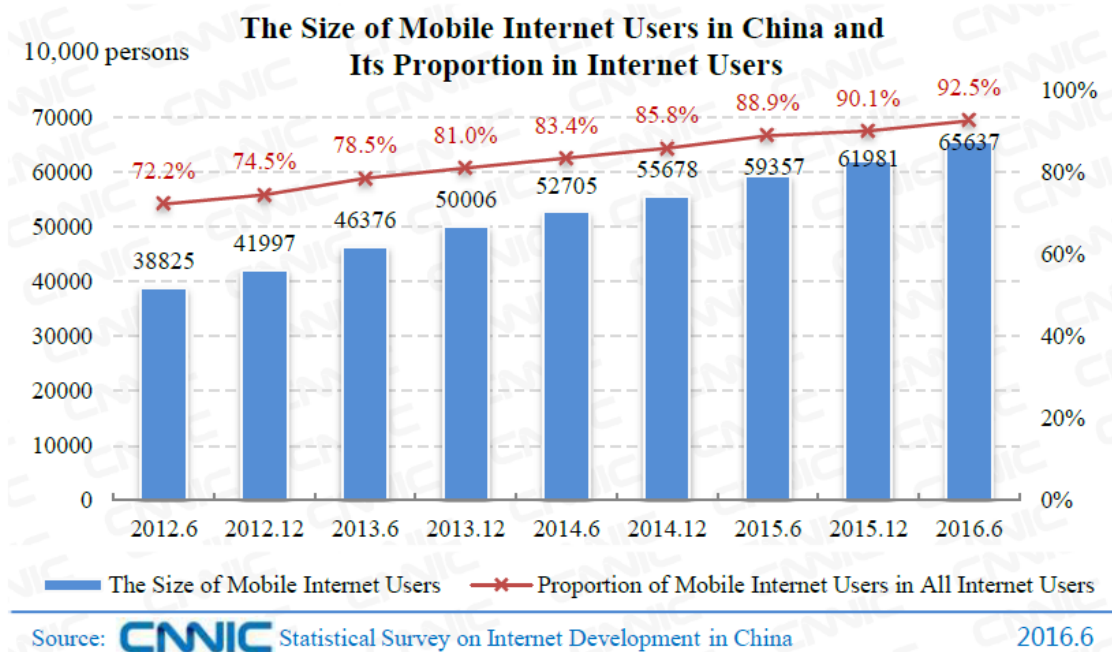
The Size of Mobile Internet Users in China and Its Proportion in Internet Users

10,000 persons

70000
60000
50000
40000
30000
20000
10000
0

100%
80%
60%
40%
20%
0%

72.2%
74.5%
78.5%
81.0%
83.4%
85.8%
88.9%
90.1%
92.5%

38825
41997
46376
50006
52705
55678
59357
61981
65637

2012.6
2012.12
2013.6
2013.12
2014.6
2014.12
2015.6
2015.12
2016.6

The Size of Mobile Internet Users
Proportion of Mobile Internet Users in All Internet Users

Source: CNNIC Statistical Survey on Internet Development in China
2016.6